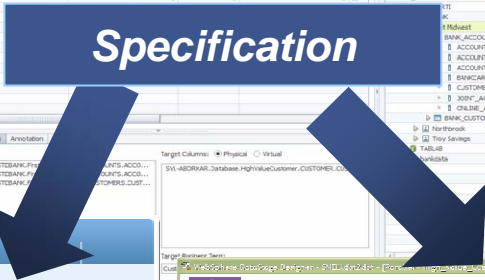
Specification

Annotation

Target Columns: Physical Virtual

SYL-ABDRKAR.Database.HighValueCustomer.CUSTOMER.CUS

Target Business Term:

Northbrook
Troy Savings
TABLAB
Bankdata

BANK_ACCOU
ACCOUNT
ACCOUNT
ACCOUNT
BANKCAR
CUSTOME
CUSTOME
JOIN
ONLINE
BANK_CUSTO

WebSphere DataStage Designer - SMILL dst24s